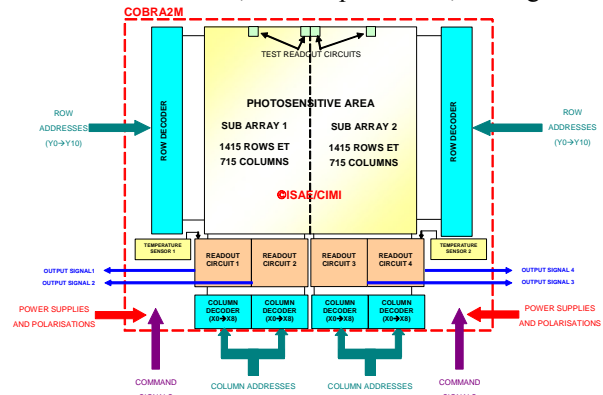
COBRA2M

TEST READOUT CIRCUITS

PHOTOSENSITIVE AREA

SUB ARRAY 1

1415 ROWS ET 715 COLUMNS

SUB ARRAY 2

1415 ROWS ET 715 COLUMNS

©ISAE/CIMI

ROW ADDRESSES (Y0→Y10)

ROW DECODER

ROW DECODER

ROW ADDRESSES (Y0→Y10)

TEMPERATURE SENSOR 1

READOUT CIRCUIT 1

READOUT CIRCUIT 2

READOUT CIRCUIT 3

READOUT CIRCUIT 4

TEMPERATURE SENSOR 2

OUTPUT SIGNAL 1

OUTPUT SIGNAL 2

OUTPUT SIGNAL 4

OUTPUT SIGNAL 3

POWER SUPPLIES AND POLARISATIONS

COLUMN DECODER (X0→X8)

COLUMN DECODER (X0→X8)

COLUMN DECODER (X0→X8)

COLUMN DECODER (X0→X8)

POWER SUPPLIES AND POLARISATIONS

COMMAND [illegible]

COLUMN ADDRESSES

COLUMN ADDRESSES

COMMAND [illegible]